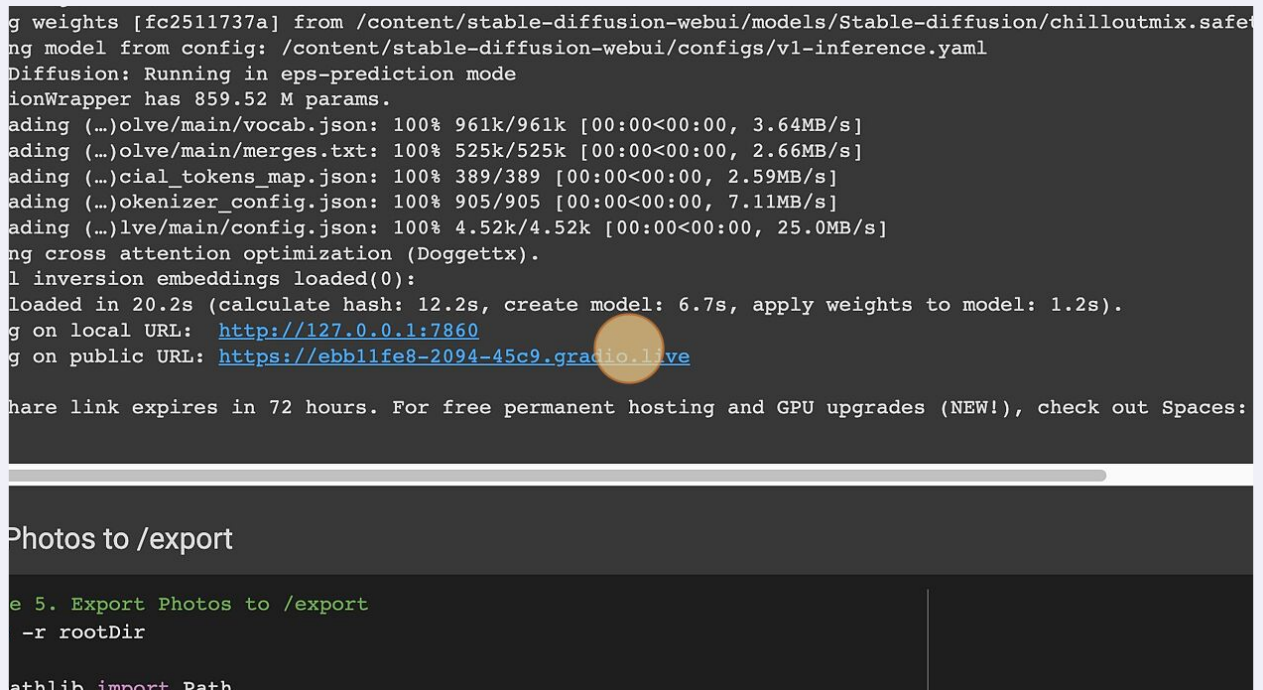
g weights [fc2511737a] from /content/stable-diffusion-webui/models/Stable-diffusion/chilloutmix.safet
ng model from config: /content/stable-diffusion-webui/configs/v1-inference.yaml
Diffusion: Running in eps-prediction mode
ionWrapper has 859.52 M params.
ading (…)olve/main/vocab.json: 100% 961k/961k [00:00<00:00, 3.64MB/s]
ading (…)olve/main/merges.txt: 100% 525k/525k [00:00<00:00, 2.66MB/s]
ading (…)cial_tokens_map.json: 100% 389/389 [00:00<00:00, 2.59MB/s]
ading (…)okenizer_config.json: 100% 905/905 [00:00<00:00, 7.11MB/s]
ading (…)lve/main/config.json: 100% 4.52k/4.52k [00:00<00:00, 25.0MB/s]
ng cross attention optimization (Doggettx).
l inversion embeddings loaded(0):
loaded in 20.2s (calculate hash: 12.2s, create model: 6.7s, apply weights to model: 1.2s).
g on local URL: http://127.0.0.1:7860
g on public URL: https://ebb11fe8-2094-45c9.gradio.live

hare link expires in 72 hours. For free permanent hosting and GPU upgrades (NEW!), check out Spaces:

Photos to /export

e 5. Export Photos to /export
-r rootDir

athlib import Path